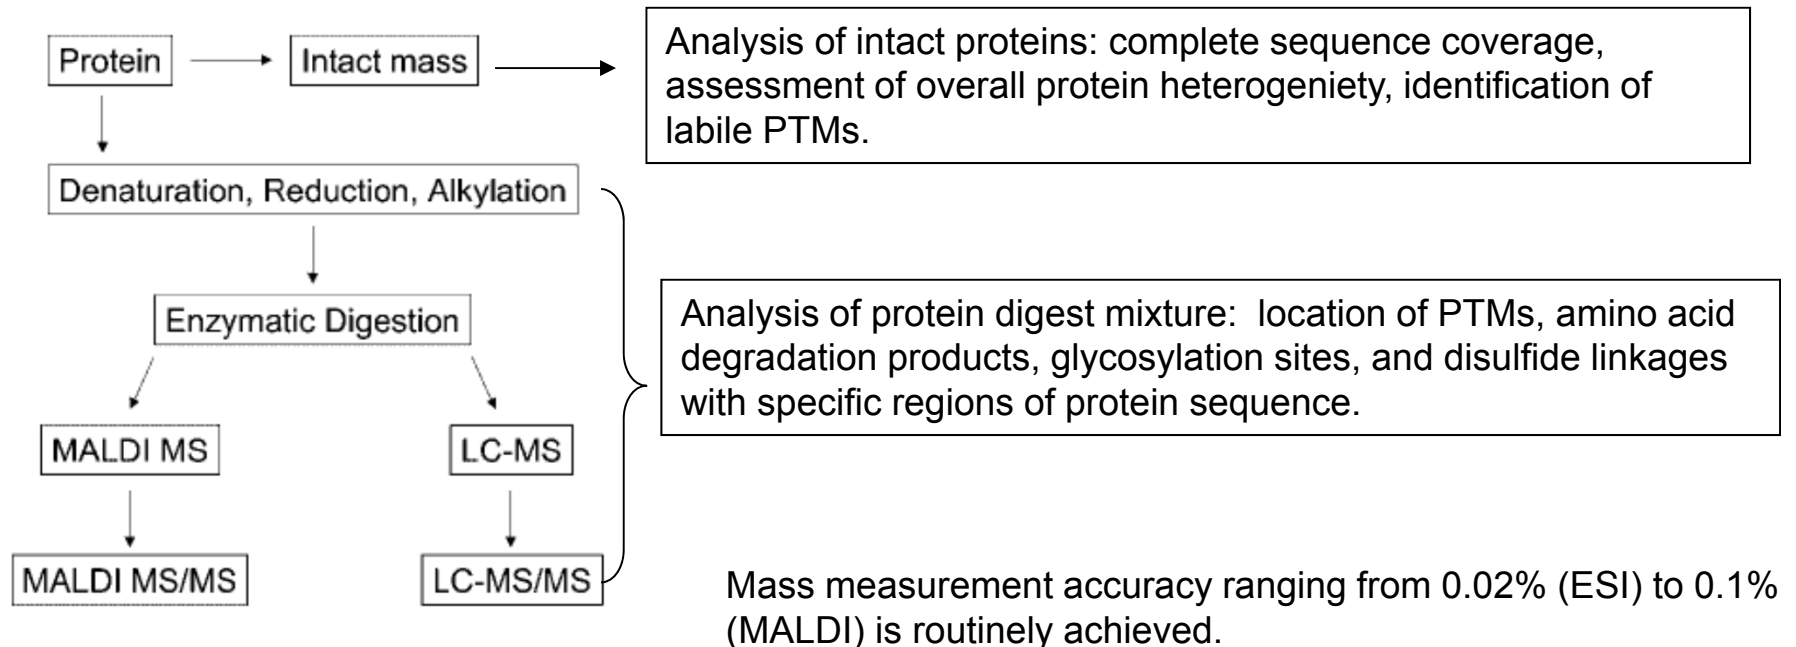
Protein

Intact mass

Analysis of intact proteins: complete sequence coverage, assessment of overall protein heterogeniety, identification of labile PTMs.

Denaturation, Reduction, Alkylation

Enzymatic Digestion

Analysis of protein digest mixture: location of PTMs, amino acid degradation products, glycosylation sites, and disulfide linkages with specific regions of protein sequence.

MALDI MS

LC-MS

MALDI MS/MS

LC-MS/MS

Mass measurement accuracy ranging from 0.02% (ESI) to 0.1% (MALDI) is routinely achieved.